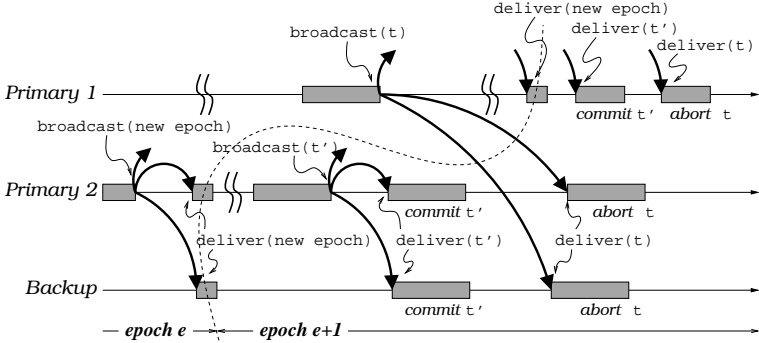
deliver(new epoch)
broadcast(t)
deliver(t')
deliver(t)
Primary 1
commit t'
abort t
broadcast(new epoch)
broadcast(t')
Primary 2
commit t'
abort t
deliver(new epoch)
deliver(t')
deliver(t)
Backup
commit t'
abort t
— epoch e
epoch e+1